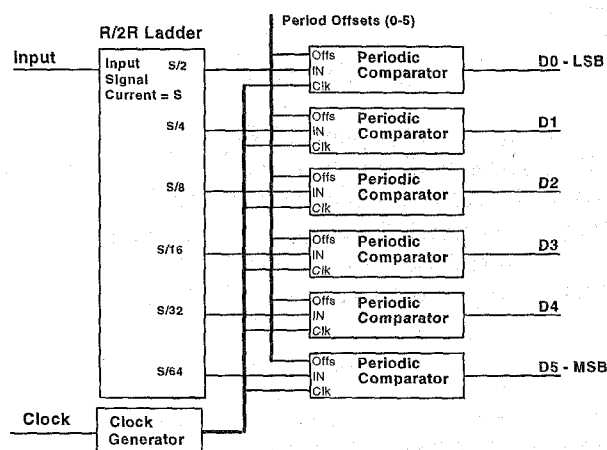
R/2R Ladder

Period Offsets (0-5)

Input

Input Signal Current = S

S/2

S/4

S/8

S/16

S/32

S/64

Offs
IN
Clk
Periodic Comparator
D0 - LSB

Offs
IN
Clk
Periodic Comparator
D1

Offs
IN
Clk
Periodic Comparator
D2

Offs
IN
Clk
Periodic Comparator
D3

Offs
IN
Clk
Periodic Comparator
D4

Offs
IN
Clk
Periodic Comparator
D5 - MSB

Clock

Clock Generator